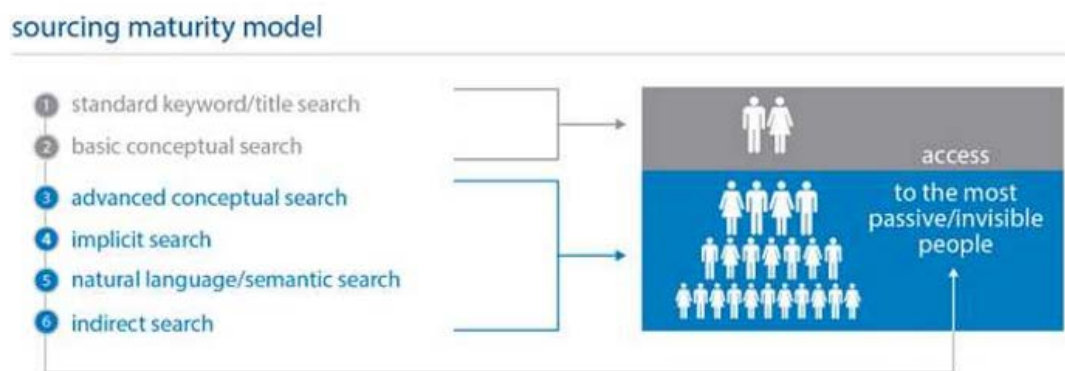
sourcing maturity model

1 standard keyword/title search
2 basic conceptual search
3 advanced conceptual search
4 implicit search
5 natural language/semantic search
6 indirect search

access
to the most passive/invisible people